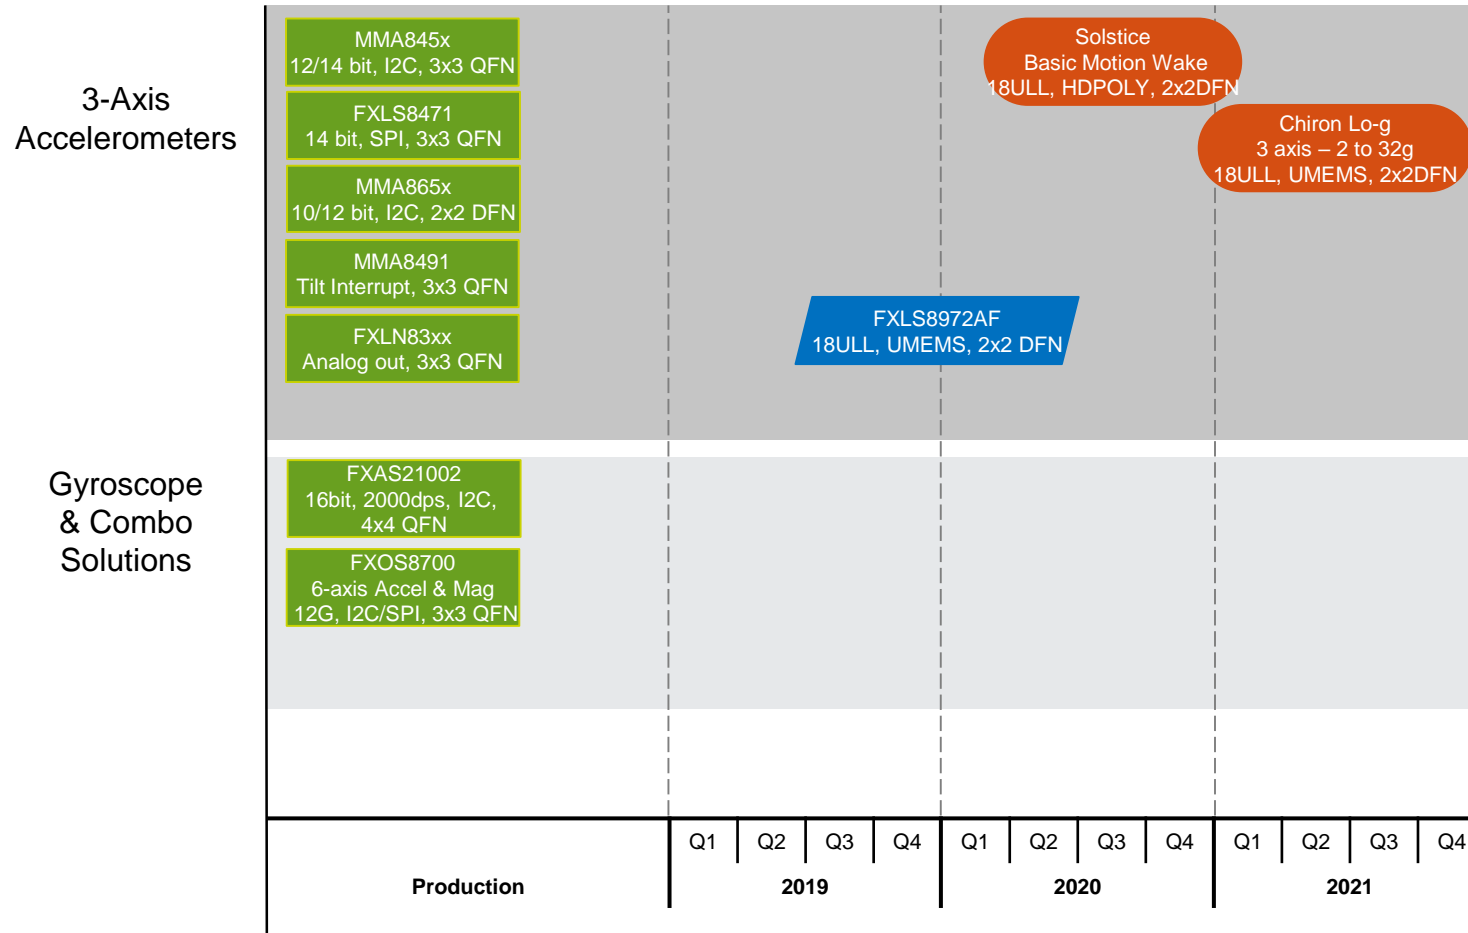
3-Axis Accelerometers

MMA845x
12/14 bit, I2C, 3x3 QFN

FXLS8471
14 bit, SPI, 3x3 QFN

MMA865x
10/12 bit, I2C, 2x2 DFN

MMA8491
Tilt Interrupt, 3x3 QFN

FXLN83xx
Analog out, 3x3 QFN

FXLS8972AF
18ULL, UMEMS, 2x2 DFN

Solstice
Basic Motion Wake
18ULL, HDPOLY, 2x2DFN

Chiron Lo-g
3 axis – 2 to 32g
18ULL, UMEMS, 2x2DFN

Gyroscope & Combo Solutions

FXAS21002
16bit, 2000dps, I2C, 4x4 QFN

FXOS8700
6-axis Accel & Mag
12G, I2C/SPI, 3x3 QFN

| Production | Q1 | Q2 | Q3 | Q4 | Q1 | Q2 | Q3 | Q4 | Q1 | Q2 | Q3 | Q4 |
|---|---|---|---|---|---|---|---|---|---|---|---|---|
| | 2019 | | | | 2020 | | | | 2021 | | | |